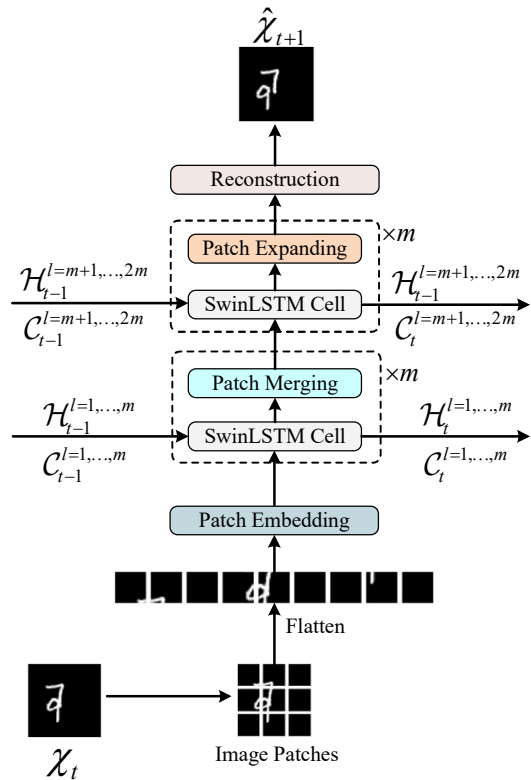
$\hat{\mathcal{X}}_{t+1}$

Reconstruction

Patch Expanding

$\times m$

$\mathcal{H}_{t-1}^{l=m+1,\ldots,2m}$

$\mathcal{C}_{t-1}^{l=m+1,\ldots,2m}$

SwinLSTM Cell

$\mathcal{H}_{t-1}^{l=m+1,\ldots,2m}$

$\mathcal{C}_{t}^{l=m+1,\ldots,2m}$

Patch Merging

$\times m$

$\mathcal{H}_{t-1}^{l=1,\ldots,m}$

$\mathcal{C}_{t-1}^{l=1,\ldots,m}$

SwinLSTM Cell

$\mathcal{H}_{t}^{l=1,\ldots,m}$

$\mathcal{C}_{t}^{l=1,\ldots,m}$

Patch Embedding

Flatten

$\mathcal{X}_t$

Image Patches